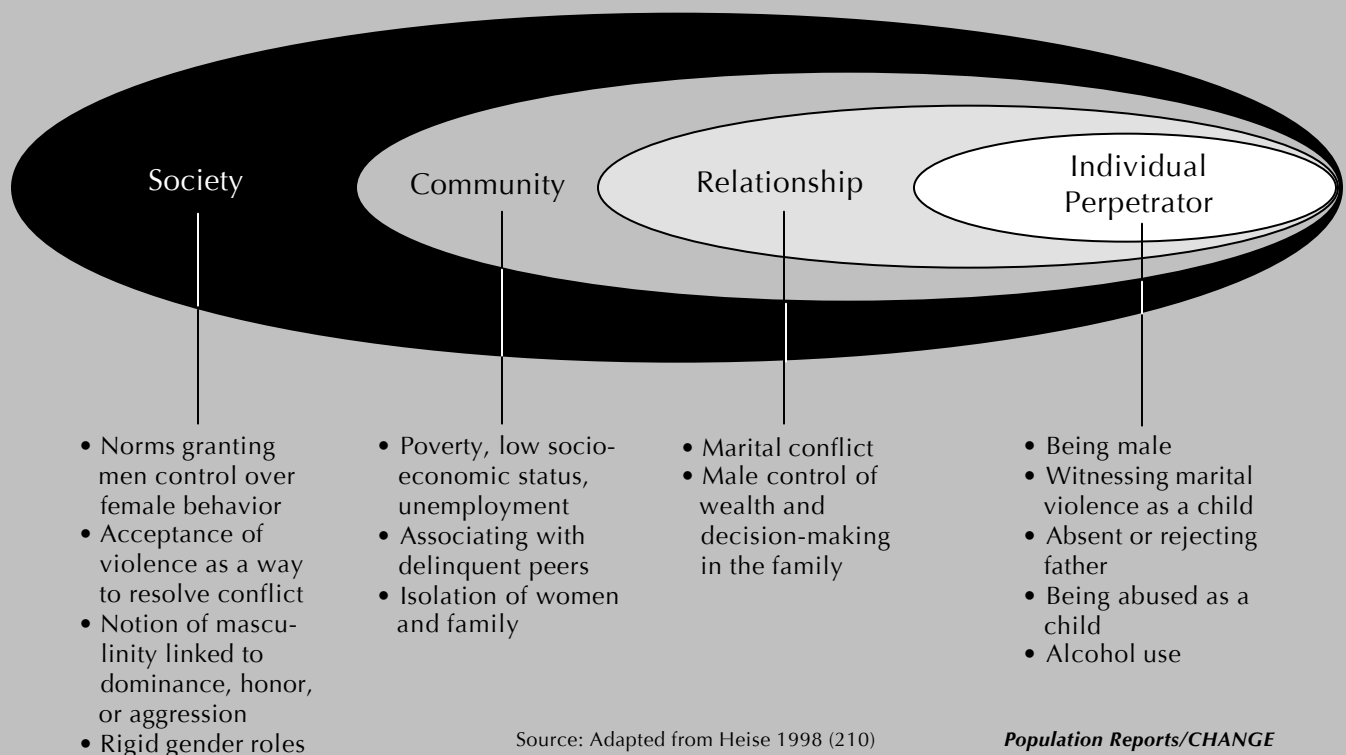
Society

Community

Relationship

Individual Perpetrator

• Norms granting men control over female behavior
• Acceptance of violence as a way to resolve conflict
• Notion of masculinity linked to dominance, honor, or aggression
• Rigid gender roles

• Poverty, low socioeconomic status, unemployment
• Associating with delinquent peers
• Isolation of women and family

• Marital conflict
• Male control of wealth and decision-making in the family

• Being male
• Witnessing marital violence as a child
• Absent or rejecting father
• Being abused as a child
• Alcohol use

Source: Adapted from Heise 1998 (210)

Population Reports/CHANGE